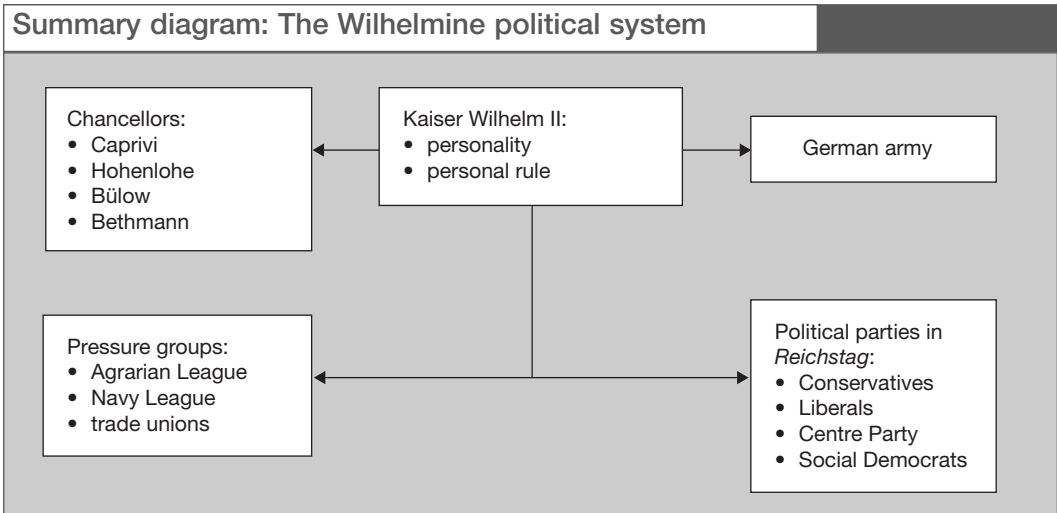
Summary diagram: The Wilhelmine political system

Chancellors:
• Caprivi
• Hohenlohe
• Bülow
• Bethmann

Kaiser Wilhelm II:
• personality
• personal rule

German army

Pressure groups:
• Agrarian League
• Navy League
• trade unions

Political parties in *Reichstag*:
• Conservatives
• Liberals
• Centre Party
• Social Democrats